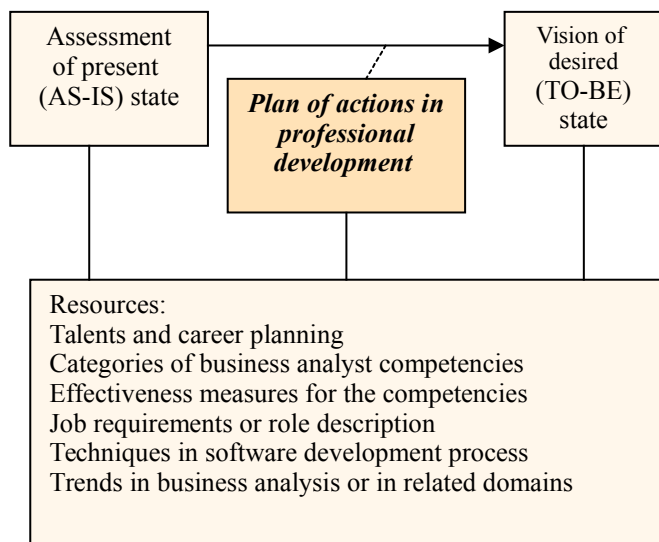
Assessment of present (AS-IS) state

Plan of actions in professional development

Vision of desired (TO-BE) state

Resources:
Talents and career planning
Categories of business analyst competencies
Effectiveness measures for the competencies
Job requirements or role description
Techniques in software development process
Trends in business analysis or in related domains